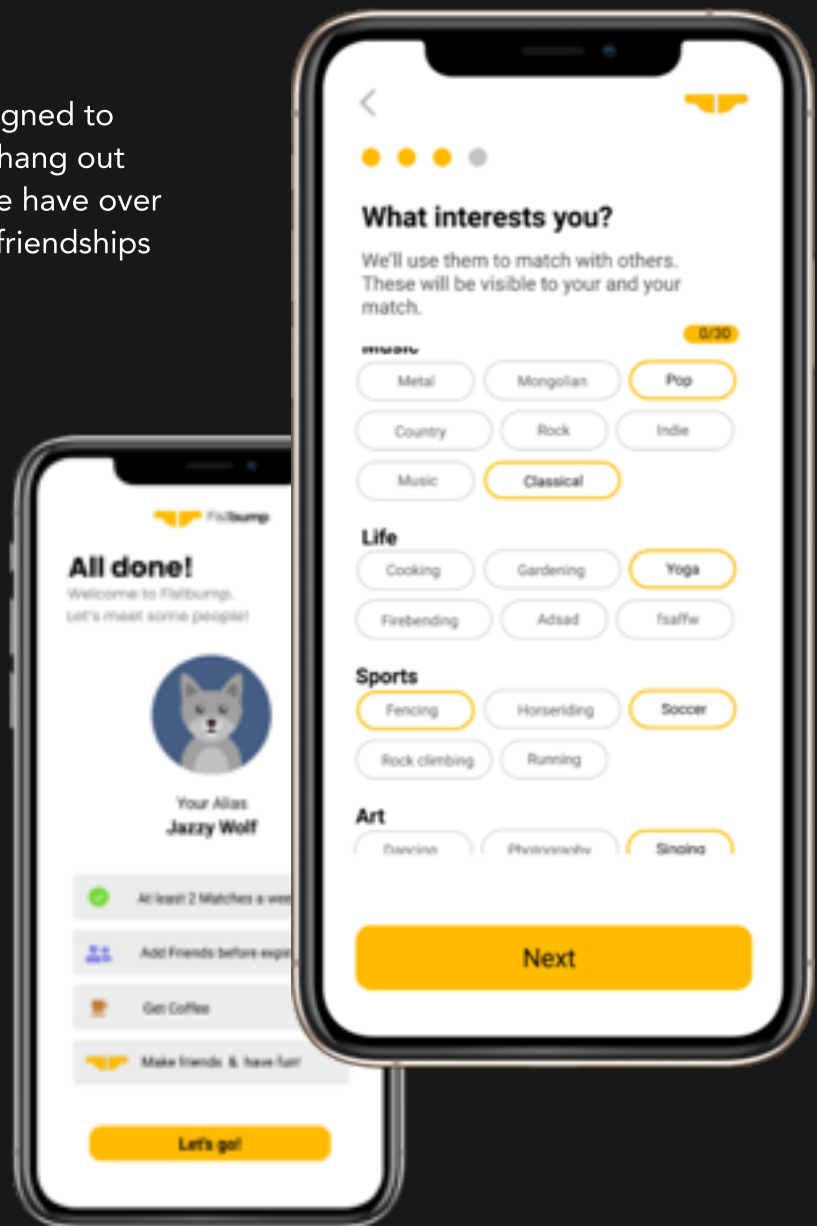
gned to
hang out
e have over
friendships

Fistbump

All done!

Welcome to Fistbump.
Let's meet some people!

Your Alias
Jazzy Wolf

At least 2 Matches a wee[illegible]

Add Friends before expi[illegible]

Get Coffee

Make friends & have fun!

Let's go!

<

What interests you?

We'll use them to match with others. These will be visible to your and your match.

0/30

Music

Metal
Mongolian
Pop
Country
Rock
Indie
Music
Classical

Life

Cooking
Gardening
Yoga
Firebending
Adsad
fsaffw

Sports

Fencing
Horseriding
Soccer
Rock climbing
Running

Art

Dancing
Photography
Singing

Next